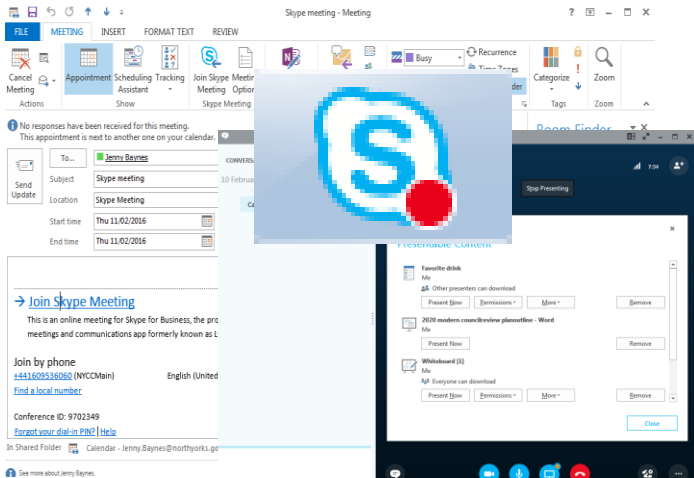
Skype meeting - Meeting

? — □ ×

FILE MEETING INSERT FORMAT TEXT REVIEW

Cancel Meeting
Actions

Appointment Scheduling Assistant Tracking
Show

Join Skype Meeting Meeting Options
Skype Meeting

Busy
Recurrence
Time Zones

Categorize
Tags

Zoom
Zoom

No responses have been received for this meeting.
This appointment is next to another one on your calendar.

Room Finder

Send Update

To...
Jenny Baynes

Subject
Skype meeting

Location
Skype Meeting

Start time
Thu 11/02/2016

End time
Thu 11/02/2016

→ Join Skype Meeting

This is an online meeting for Skype for Business, the pro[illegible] meetings and communications app formerly known as L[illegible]

Join by phone

+441609536060 (NYCCMain) English (United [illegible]

Find a local number

Conference ID: 9702349

Forgot your dial-in PIN? | Help

In Shared Folder Calendar - Jenny.Baynes@northyorks.go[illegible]

See more about Jenny Baynes.

CONVERSA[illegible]

10 February

7:54

Stop Presenting

Presentable Content

Favorite drink
Me
Other presenters can download
Present Now Permissions More Remove

2020 modern councilreview planoutline - Word
Me
Present Now Remove

Whiteboard [1]
Me
Everyone can download
Present Now Permissions More Remove

Close